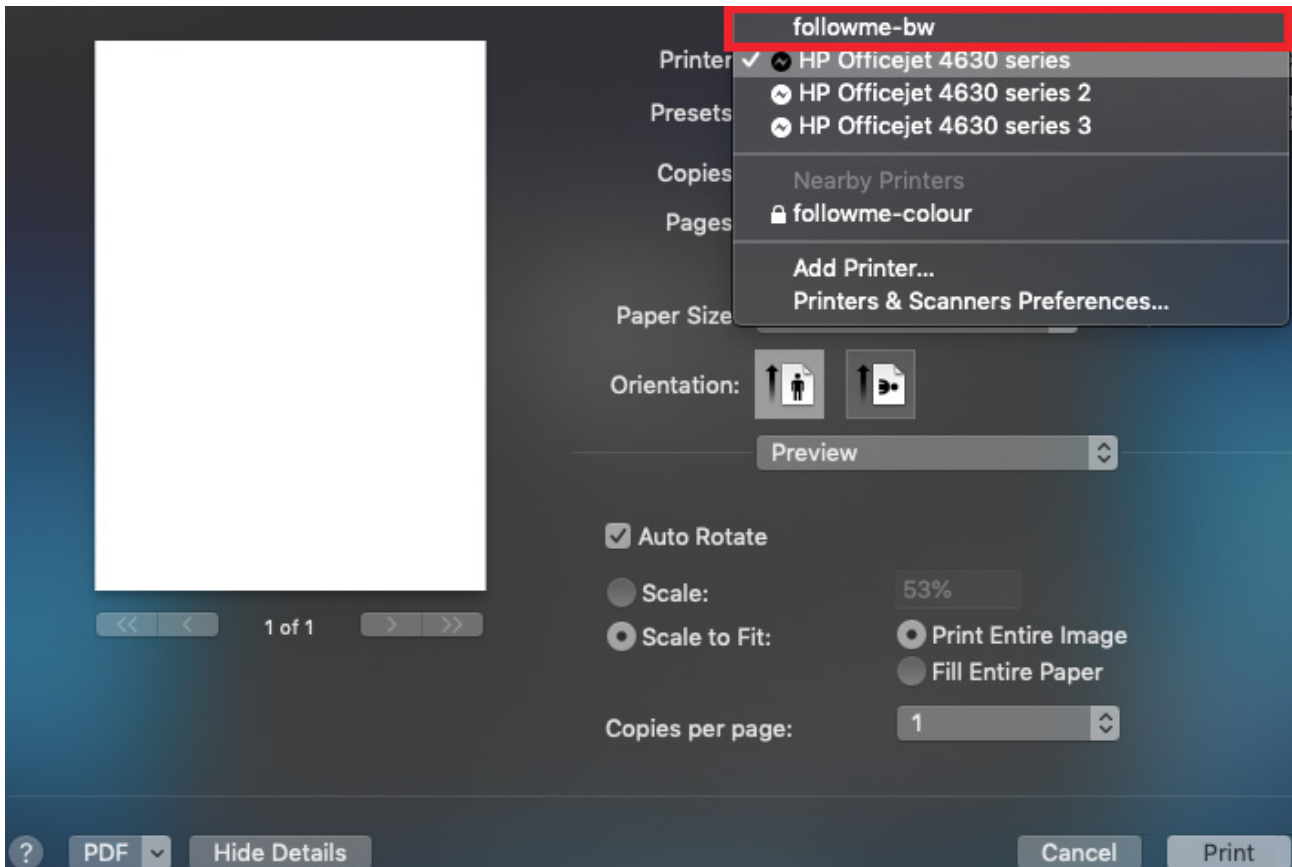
Printer
Presets
Copies
Pages

followme-bw
✓ HP Officejet 4630 series
HP Officejet 4630 series 2
HP Officejet 4630 series 3
Nearby Printers
followme-colour
Add Printer...
Printers & Scanners Preferences...

Paper Size
Orientation:
Preview

1 of 1

Auto Rotate
Scale: 53%
Scale to Fit: Print Entire Image
Fill Entire Paper
Copies per page: 1

?
PDF
Hide Details
Cancel
Print